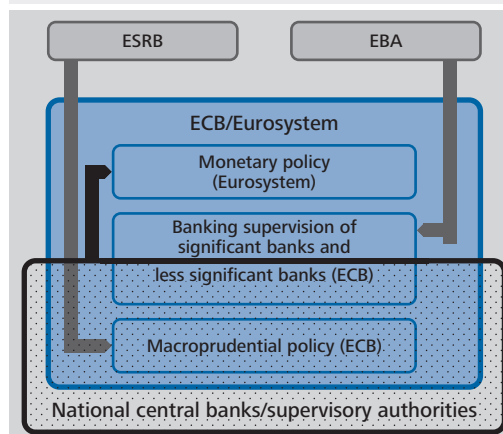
ESRB

EBA

ECB/Eurosystem

Monetary policy (Eurosystem)

Banking supervision of significant banks and less significant banks (ECB)

Macroprudential policy (ECB)

National central banks/supervisory authorities